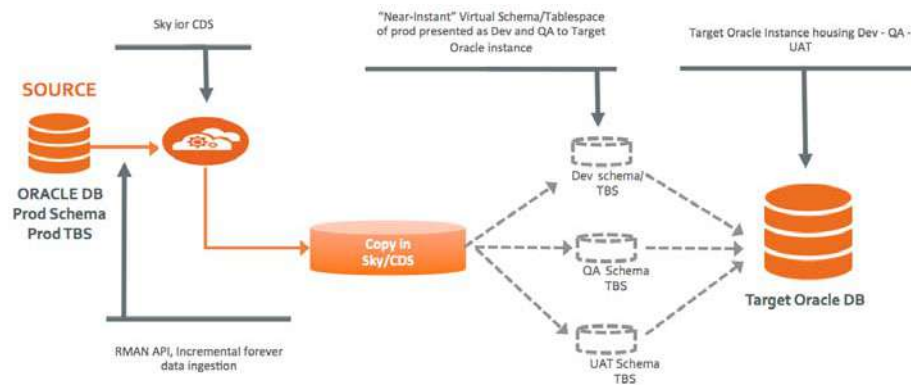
Sky ior CDS

"Near-Instant" Virtual Schema/Tablespace of prod presented as Dev and QA to Target Oracle instance

Target Oracle Instance housing Dev - QA - UAT

SOURCE

ORACLE DB
Prod Schema
Prod TBS

Dev schema/
TBS

Copy in
Sky/CDS

QA Schema
TBS

Target Oracle DB

UAT Schema
TBS

RMAN API, Incremental forever data ingestion